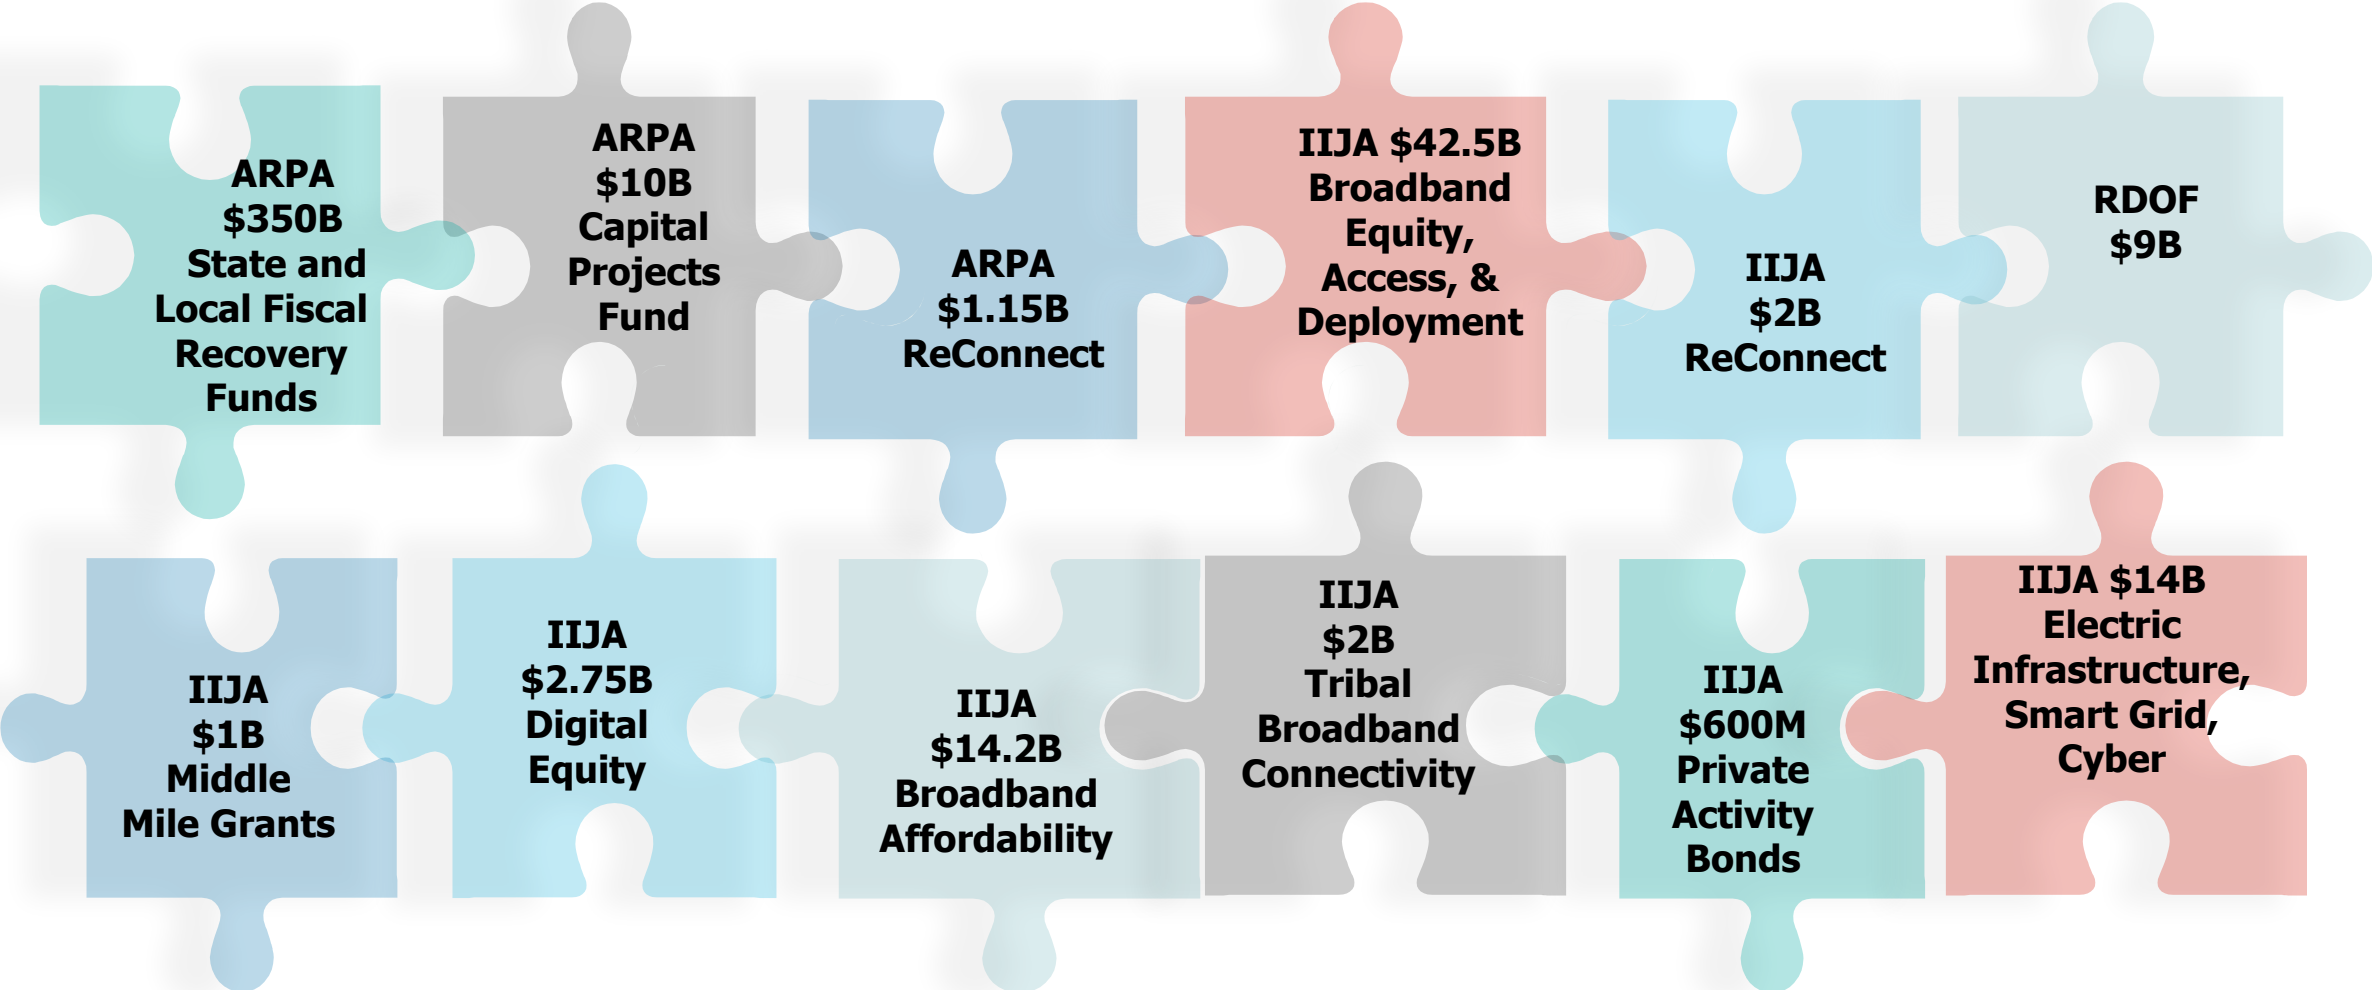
ARPA
$350B
State and
Local Fiscal
Recovery
Funds

ARPA
$10B
Capital
Projects
Fund

ARPA
$1.15B
ReConnect

IIJA $42.5B
Broadband
Equity,
Access, &
Deployment

IIJA
$2B
ReConnect

RDOF
$9B

IIJA
$1B
Middle
Mile Grants

IIJA
$2.75B
Digital
Equity

IIJA
$14.2B
Broadband
Affordability

IIJA
$2B
Tribal
Broadband
Connectivity

IIJA
$600M
Private
Activity
Bonds

IIJA $14B
Electric
Infrastructure,
Smart Grid,
Cyber